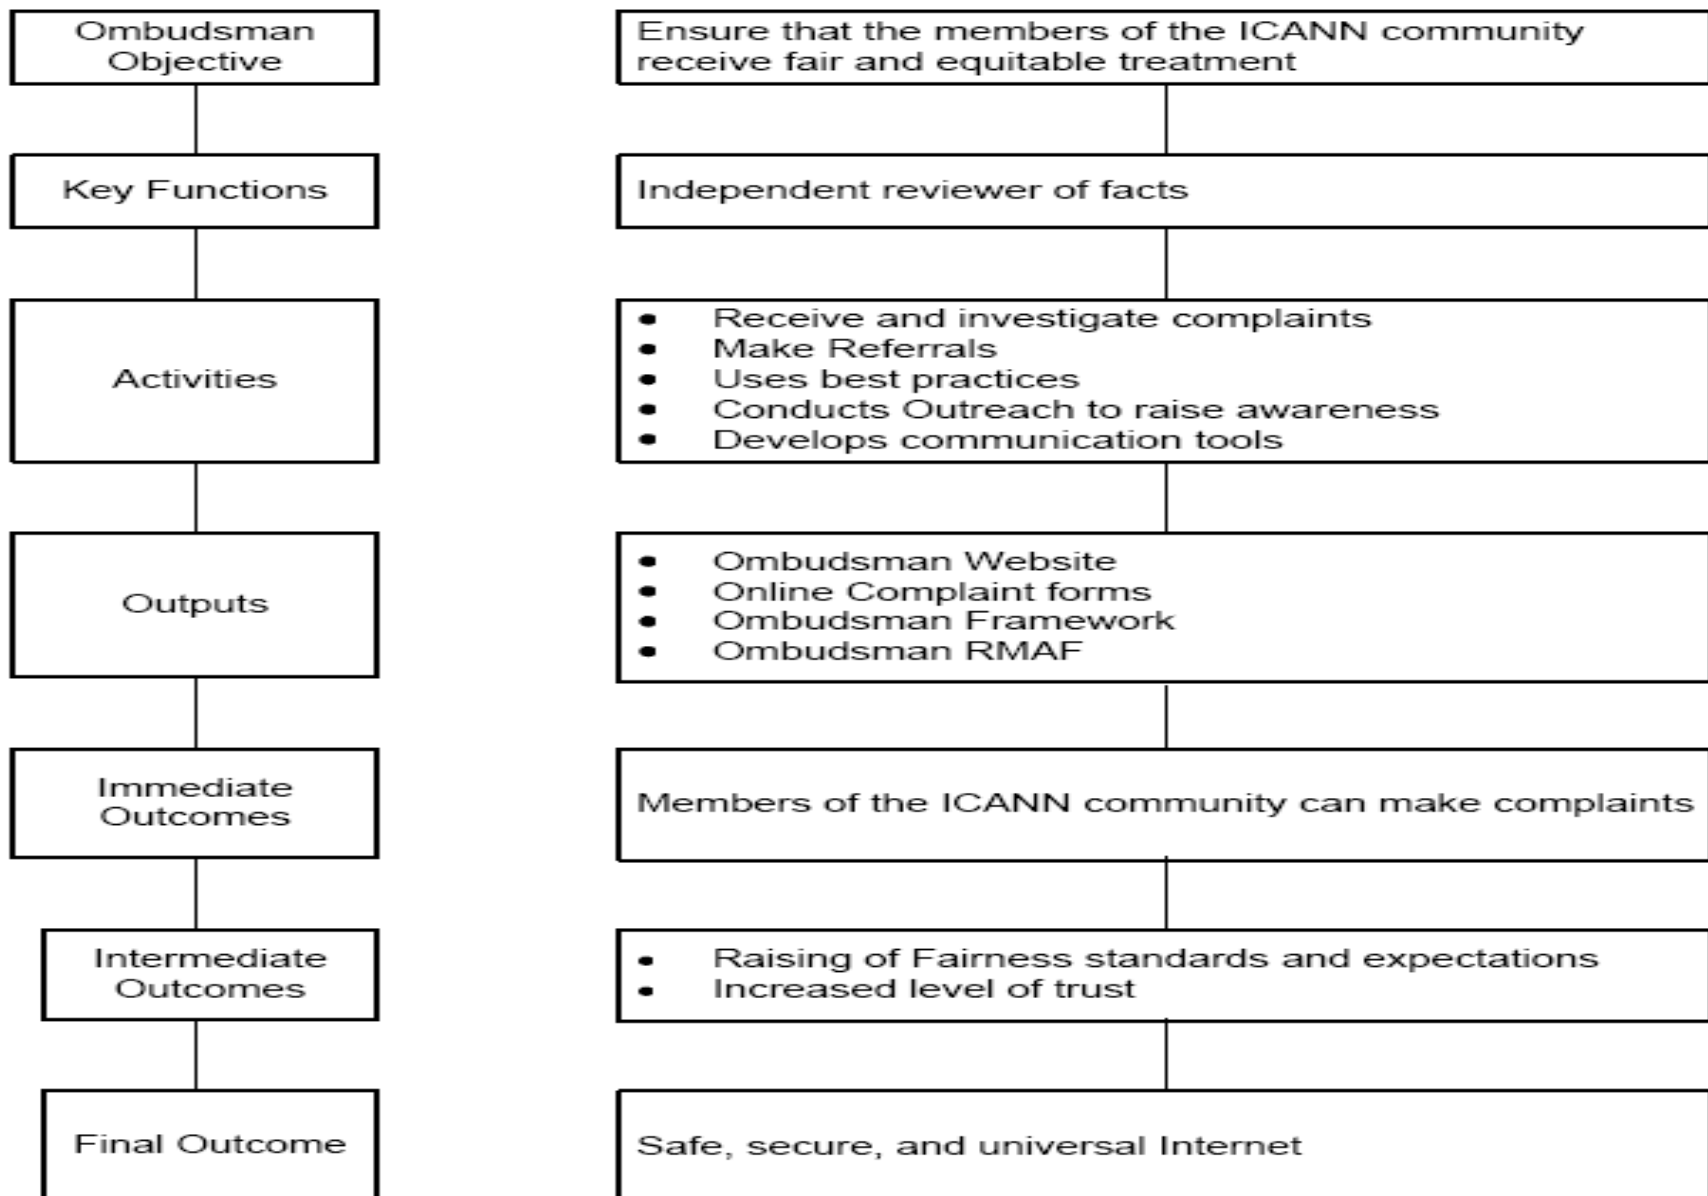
Ombudsman Objective

Ensure that the members of the ICANN community receive fair and equitable treatment

Key Functions

Independent reviewer of facts

Activities

- Receive and investigate complaints
- Make Referrals
- Uses best practices
- Conducts Outreach to raise awareness
- Develops communication tools

Outputs

- Ombudsman Website
- Online Complaint forms
- Ombudsman Framework
- Ombudsman RMAF

Immediate Outcomes

Members of the ICANN community can make complaints

Intermediate Outcomes

- Raising of Fairness standards and expectations
- Increased level of trust

Final Outcome

Safe, secure, and universal Internet